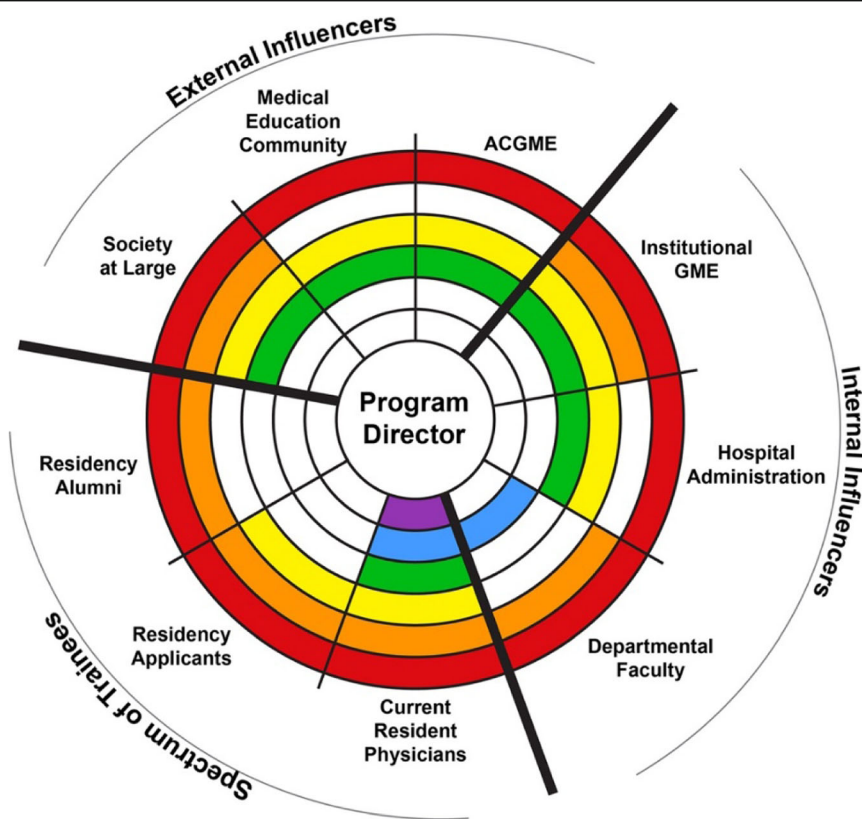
External Influencers

Medical Education Community

ACGME

Institutional GME

Society at Large

Program Director

Hospital Administration

Internal Influencers

Residency Alumni

Residency Applicants

Departmental Faculty

Current Resident Physicians

Spectrum of Trainees